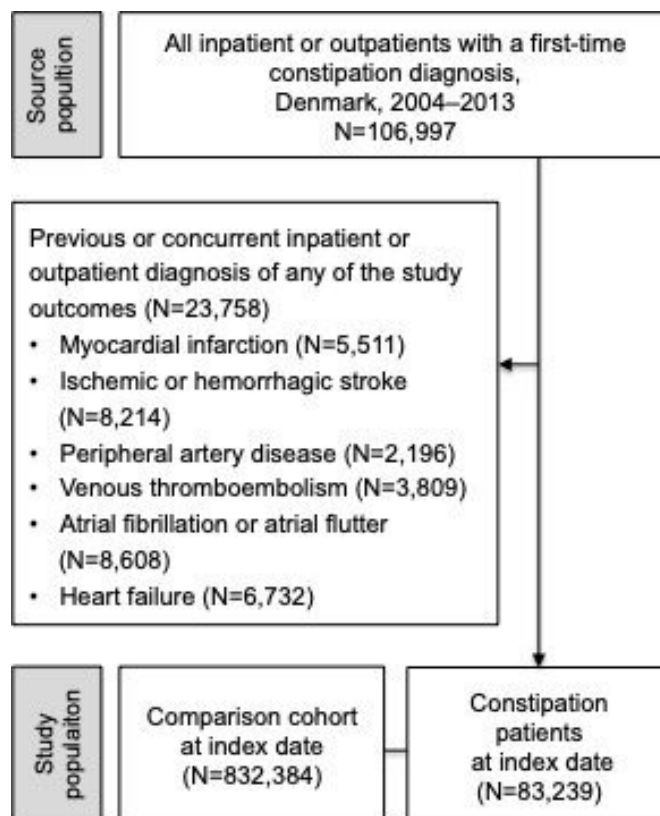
Source popultion

All inpatient or outpatients with a first-time constipation diagnosis, Denmark, 2004–2013 N=106,997

Previous or concurrent inpatient or outpatient diagnosis of any of the study outcomes (N=23,758)
• Myocardial infarction (N=5,511)
• Ischemic or hemorrhagic stroke (N=8,214)
• Peripheral artery disease (N=2,196)
• Venous thromboembolism (N=3,809)
• Atrial fibrillation or atrial flutter (N=8,608)
• Heart failure (N=6,732)

Study populaiton

Comparison cohort at index date (N=832,384)

Constipation patients at index date (N=83,239)